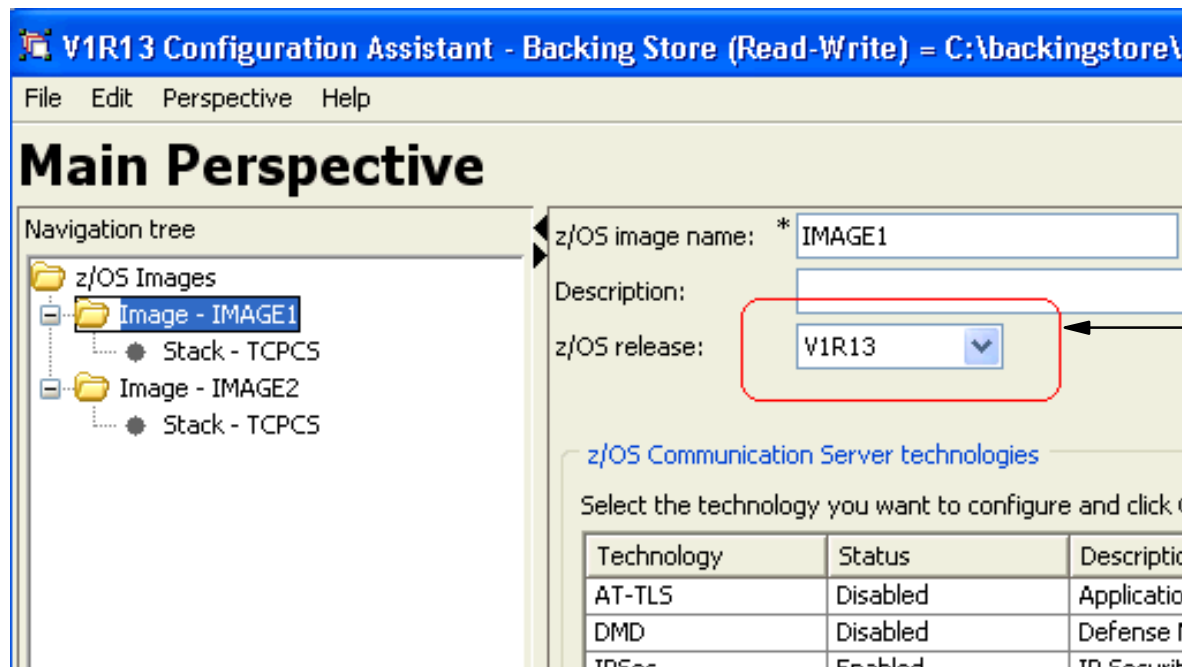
V1R13 Configuration Assistant - Backing Store (Read-Write) = C:\backingstore\

File Edit Perspective Help

Main Perspective

Navigation tree

z/OS Images
Image - IMAGE1
Stack - TCPCS
Image - IMAGE2
Stack - TCPCS

z/OS image name: * IMAGE1

Description:

z/OS release: V1R13

z/OS Communication Server technologies

Select the technology you want to configure and click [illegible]

| Technology | Status | Descriptio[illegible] |
|---|---|---|
| AT-TLS | Disabled | Applicatio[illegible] |
| DMD | Disabled | Defense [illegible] |
| IPSec | Enabled | IP Securi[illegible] |